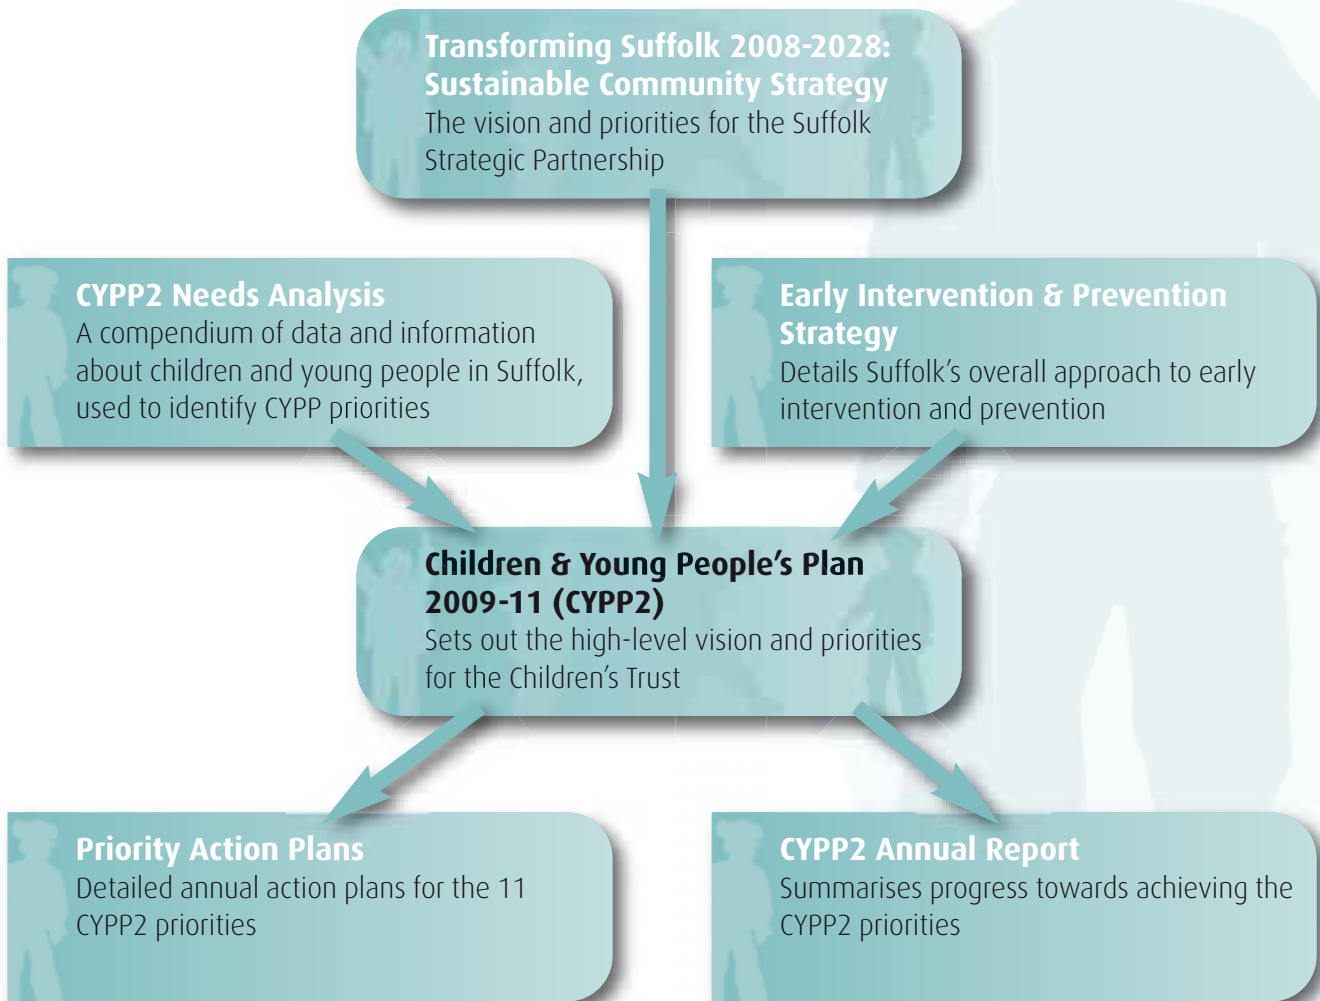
Transforming Suffolk 2008-2028: Sustainable Community Strategy
The vision and priorities for the Suffolk Strategic Partnership

CYPP2 Needs Analysis
A compendium of data and information about children and young people in Suffolk, used to identify CYPP priorities

Early Intervention & Prevention Strategy
Details Suffolk's overall approach to early intervention and prevention

Children & Young People's Plan 2009-11 (CYPP2)
Sets out the high-level vision and priorities for the Children's Trust

Priority Action Plans
Detailed annual action plans for the 11 CYPP2 priorities

CYPP2 Annual Report
Summarises progress towards achieving the CYPP2 priorities